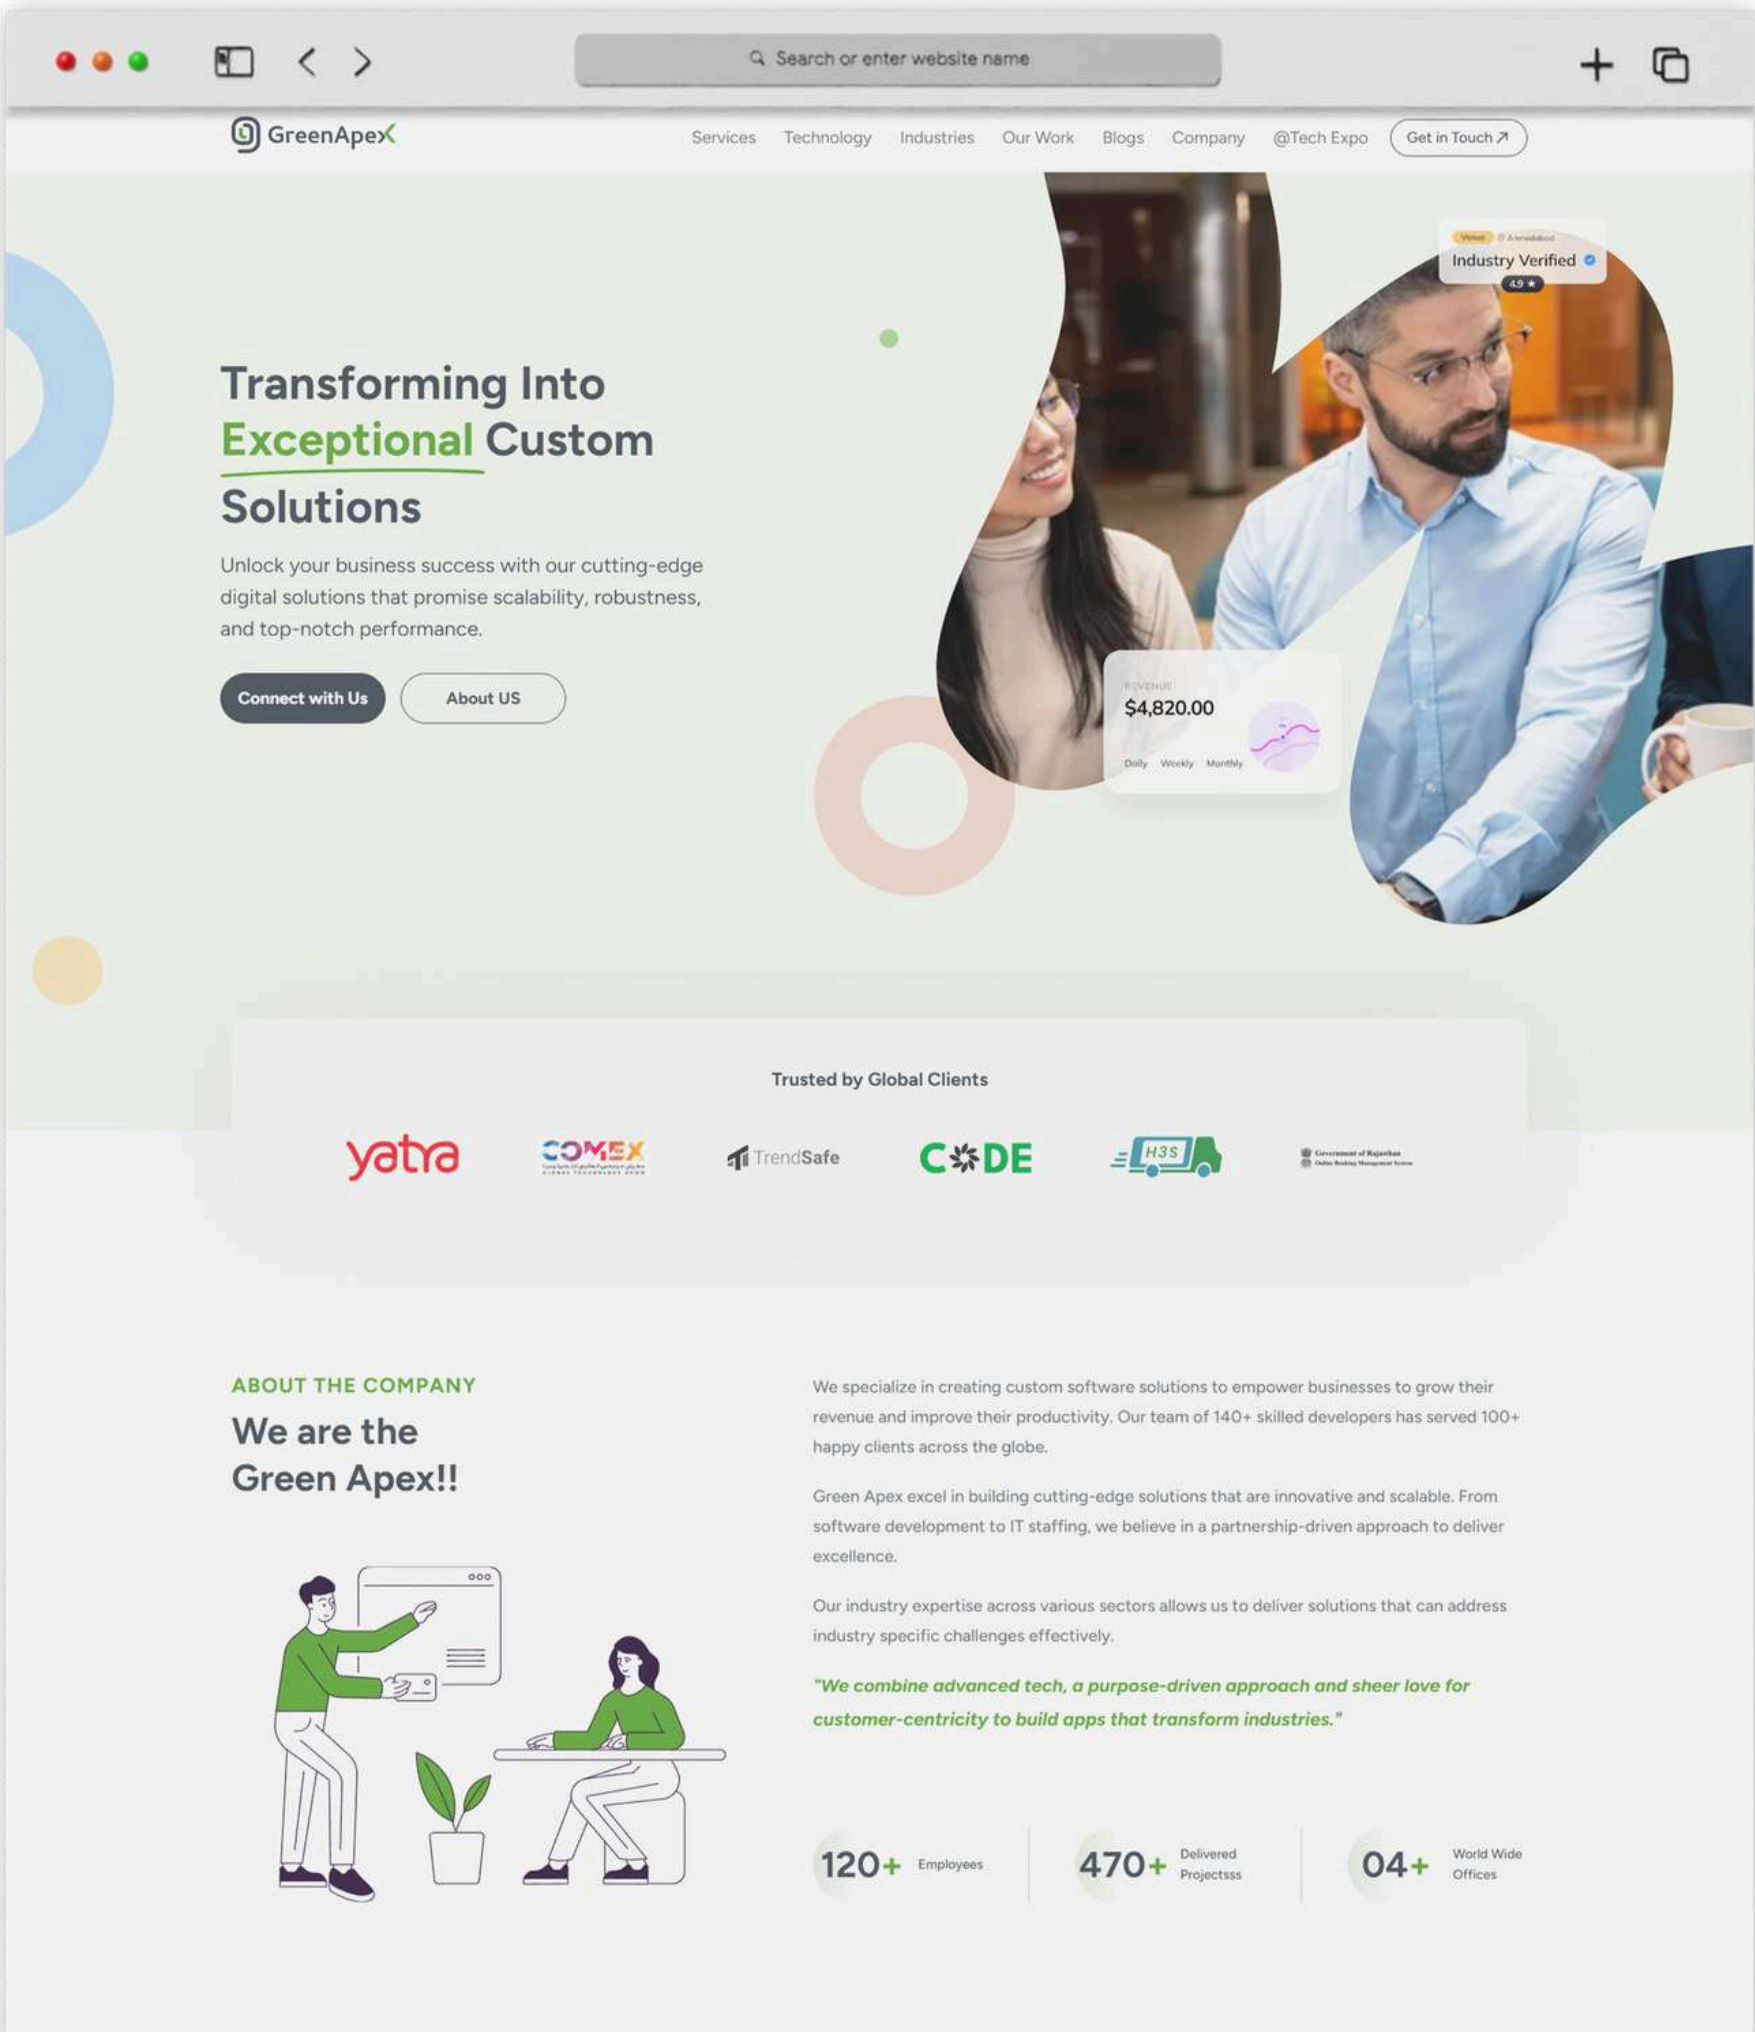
Search or enter website name

GreenApeX

Services Technology Industries Our Work Blogs Company @Tech Expo Get in Touch ↗

Industry Verified

4.9 ★

Transforming Into Exceptional Custom Solutions

Unlock your business success with our cutting-edge digital solutions that promise scalability, robustness, and top-notch performance.

Connect with Us About US

REVENUE
$4,820.00
Daily Weekly Monthly

Trusted by Global Clients

yatra COMEX TrendSafe CODE H3S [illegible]

ABOUT THE COMPANY

We are the Green Apex!!

We specialize in creating custom software solutions to empower businesses to grow their revenue and improve their productivity. Our team of 140+ skilled developers has served 100+ happy clients across the globe.

Green Apex excel in building cutting-edge solutions that are innovative and scalable. From software development to IT staffing, we believe in a partnership-driven approach to deliver excellence.

Our industry expertise across various sectors allows us to deliver solutions that can address industry specific challenges effectively.

"We combine advanced tech, a purpose-driven approach and sheer love for customer-centricity to build apps that transform industries."

120+ Employees

470+ Delivered Projectss

04+ World Wide Offices